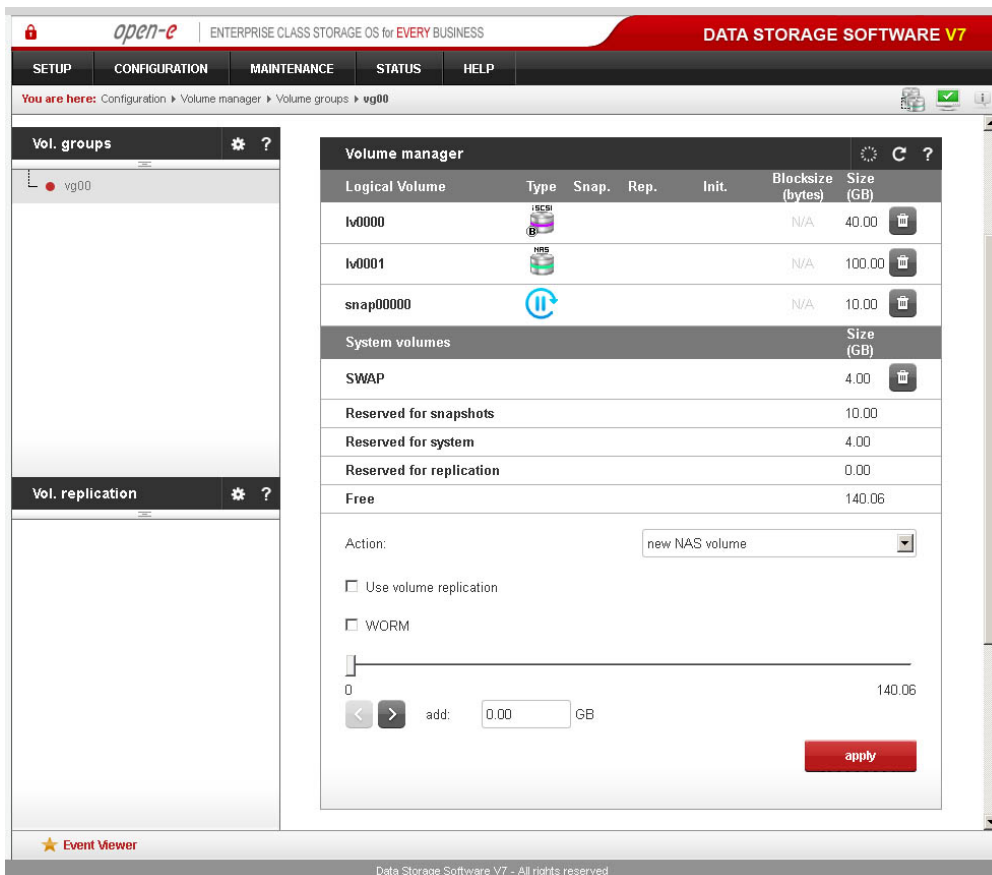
open-e | ENTERPRISE CLASS STORAGE OS for EVERY BUSINESS

DATA STORAGE SOFTWARE V7

SETUP CONFIGURATION MAINTENANCE STATUS HELP

You are here: Configuration ▸ Volume manager ▸ Volume groups ▸ vg00

Vol. groups

vg00

Vol. replication

Volume manager

| Logical Volume | Type | Snap. | Rep. | Init. | Blocksize (bytes) | Size (GB) |
|---|---|---|---|---|---|---|
| lv0000 | iSCSI B | | | | N/A | 40.00 |
| lv0001 | NAS | | | | N/A | 100.00 |
| snap00000 | | | | | N/A | 10.00 |

| System volumes | Size (GB) |
|---|---|
| SWAP | 4.00 |
| Reserved for snapshots | 10.00 |
| Reserved for system | 4.00 |
| Reserved for replication | 0.00 |
| Free | 140.06 |

Action: new NAS volume

Use volume replication

WORM

0 140.06

add: 0.00 GB

apply

Event Viewer

Data Storage Software V7 - All rights reserved